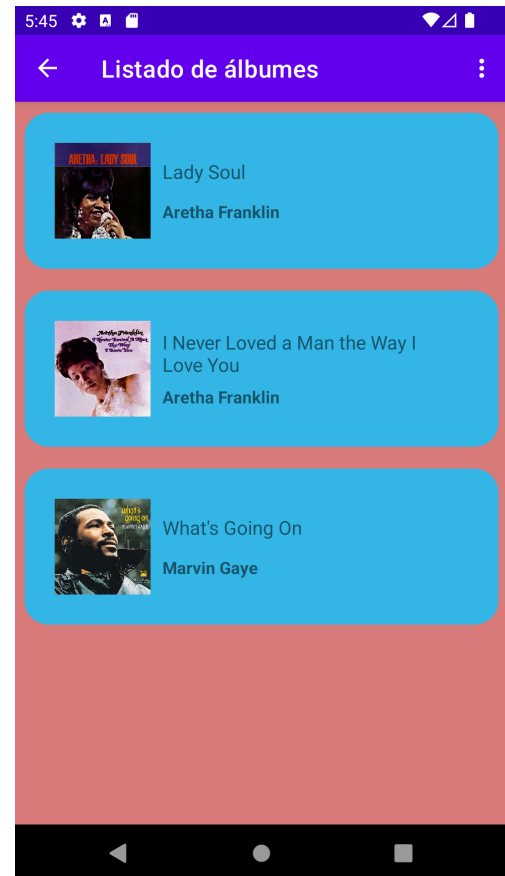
5:45

Listado de álbumes

ARETHA: LADY SOUL

Lady Soul

Aretha Franklin

Aretha Franklin
I Never Loved a Man The Way I Love You

I Never Loved a Man the Way I Love You

Aretha Franklin

MARVIN GAYE
WHAT'S GOING ON

What's Going On

Marvin Gaye